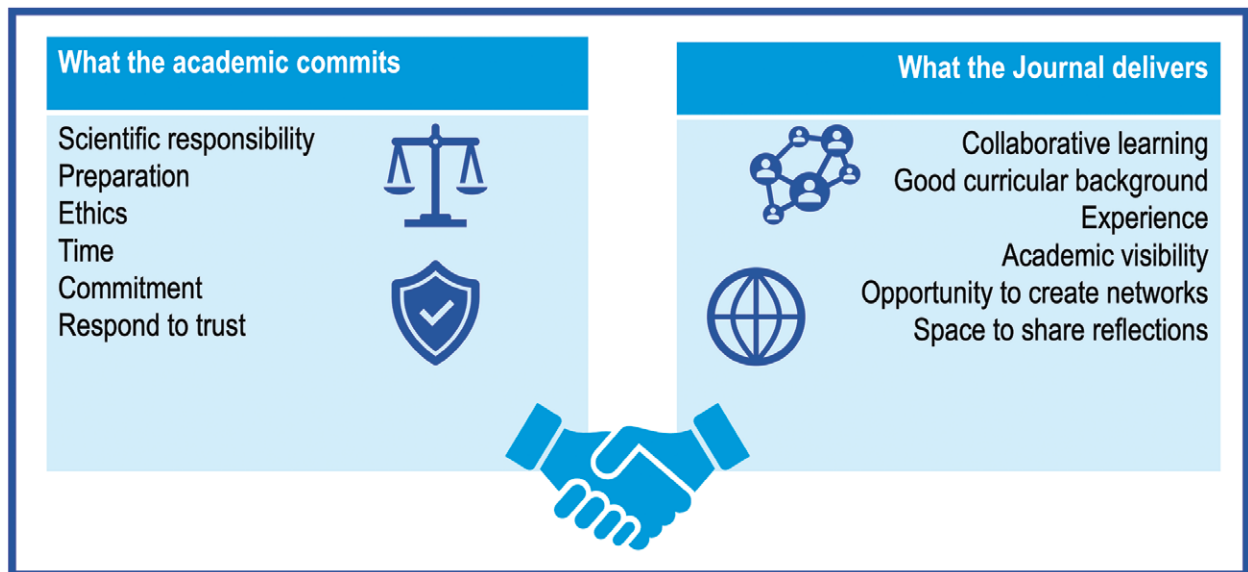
What the academic commits

Scientific responsibility
Preparation
Ethics
Time
Commitment
Respond to trust

What the Journal delivers

Collaborative learning
Good curricular background
Experience
Academic visibility
Opportunity to create networks
Space to share reflections